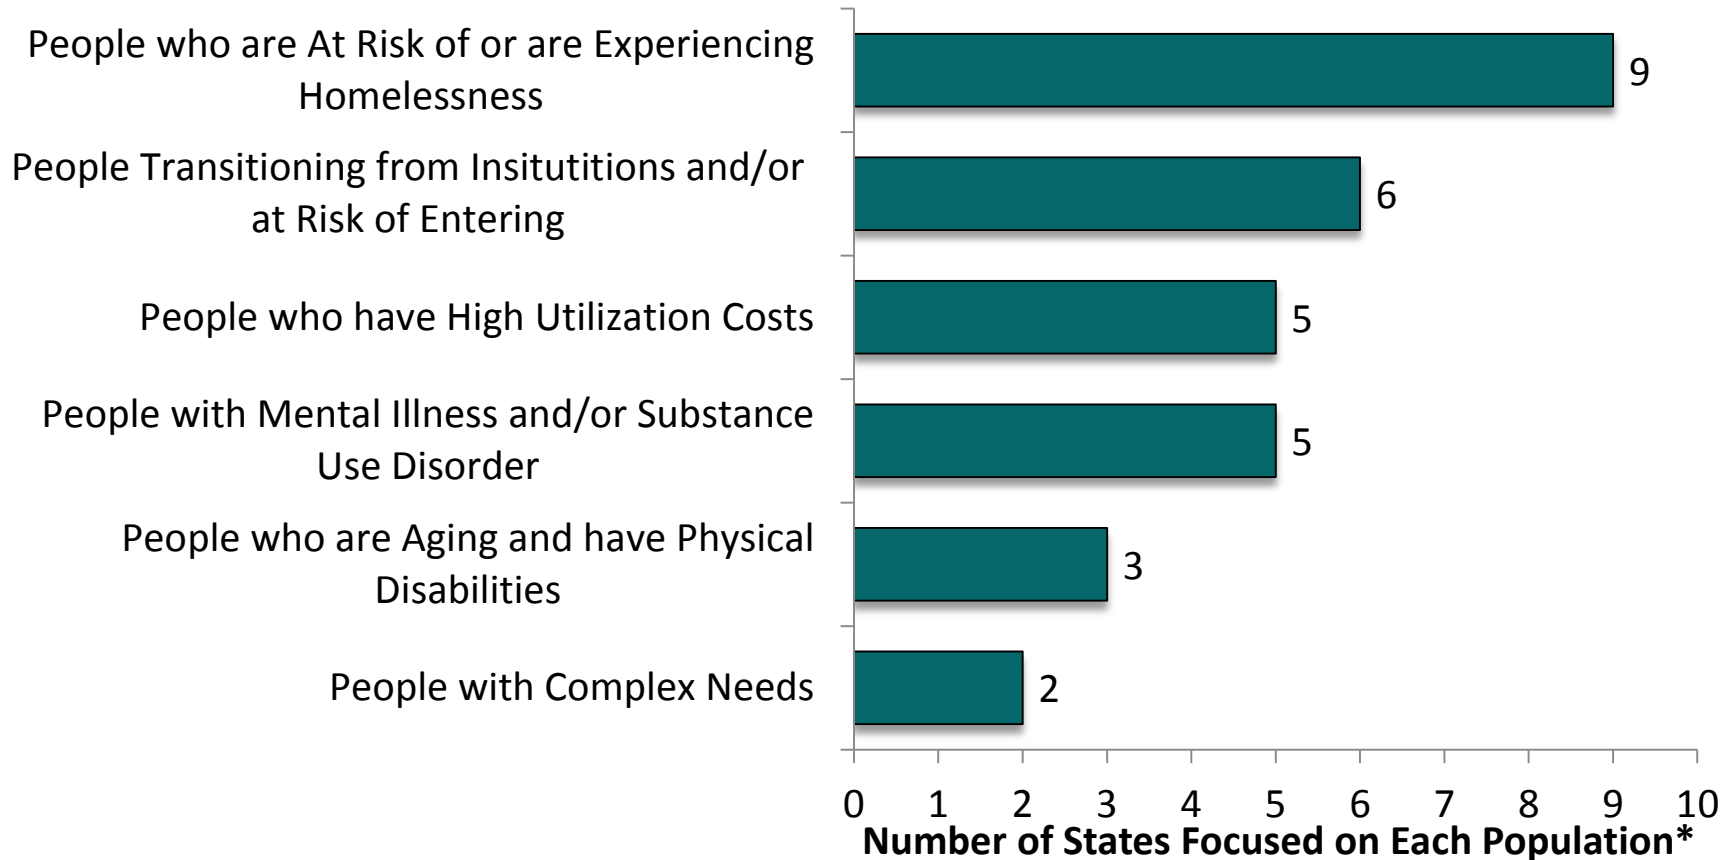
People who are At Risk of or are Experiencing Homelessness

People Transitioning from Insitutitions and/or at Risk of Entering

People who have High Utilization Costs

People with Mental Illness and/or Substance Use Disorder

People who are Aging and have Physical Disabilities

People with Complex Needs

9
6
5
5
3
2

0 1 2 3 4 5 6 7 8 9 10

Number of States Focused on Each Population*